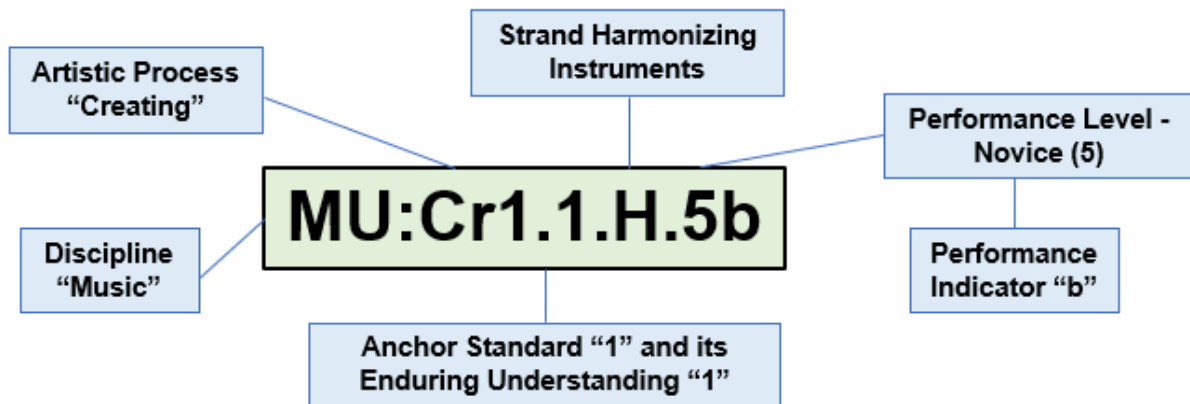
Artistic Process “Creating”

Strand Harmonizing Instruments

Performance Level - Novice (5)

MU:Cr1.1.H.5b

Discipline “Music”

Performance Indicator “b”

Anchor Standard “1” and its Enduring Understanding “1”